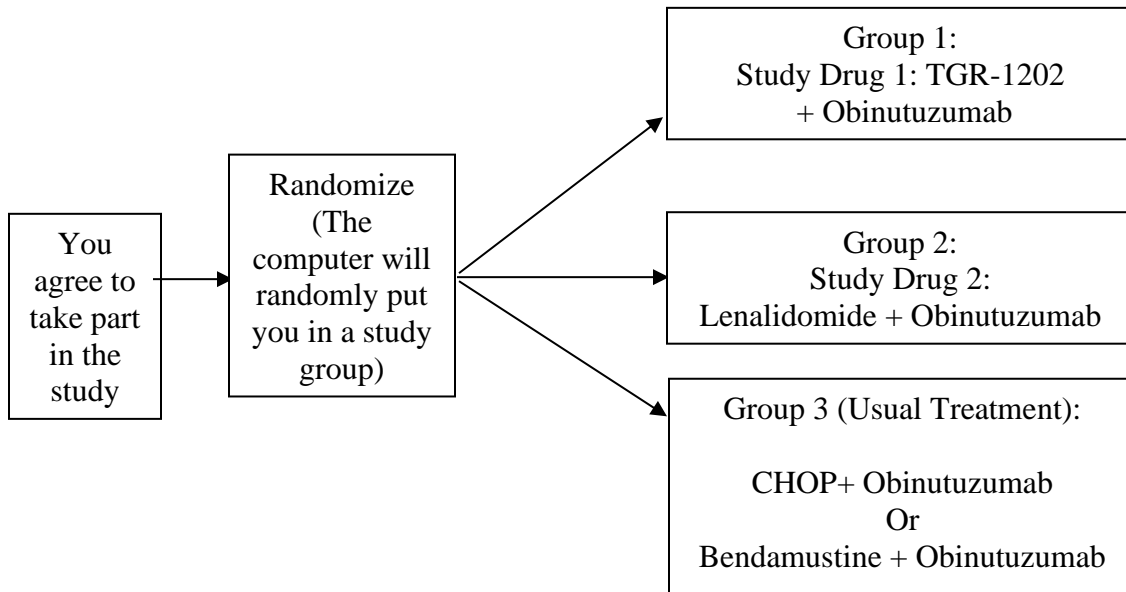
You agree to take part in the study

Randomize (The computer will randomly put you in a study group)

Group 1:
Study Drug 1: TGR-1202
+ Obinutuzumab

Group 2:
Study Drug 2:
Lenalidomide + Obinutuzumab

Group 3 (Usual Treatment):

CHOP+ Obinutuzumab
Or
Bendamustine + Obinutuzumab